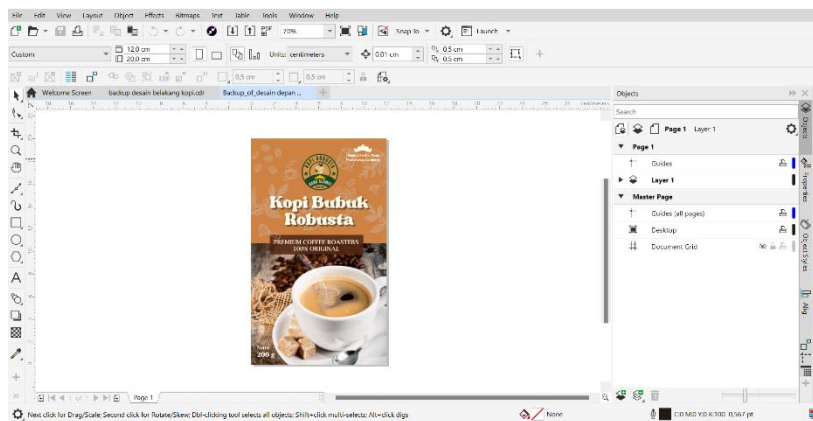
File Edit View Layout Object Effects Bitmaps Text Table Tools Window Help

70% Snap To Launch

Custom 12.0 cm 20.0 cm Units: centimeters 0.01 cm 0.5 cm 0.5 cm

0.5 cm 0.5 cm

Welcome Screen backup desain belakang kopi.cdr Backup_of_desain-depan...

centimeters

KOPI BUBUK
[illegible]

Kopi Bubuk Robusta

PREMIUM COFFEE ROASTERS
100% ORIGINAL

Netto
200 g

Page 1

Objects

Search

Page 1 Layer 1

Page 1

Guides

Layer 1

Master Page

Guides (all pages)

Desktop

Document Grid

Objects

Properties

Object Styles

Align

Next click for Drag/Scale; Second click for Rotate/Skew; Dbl-clicking tool selects all objects; Shift+click multi-selects; Alt+click digs

None

C:0 M:0 Y:0 K:100 0.567 pt